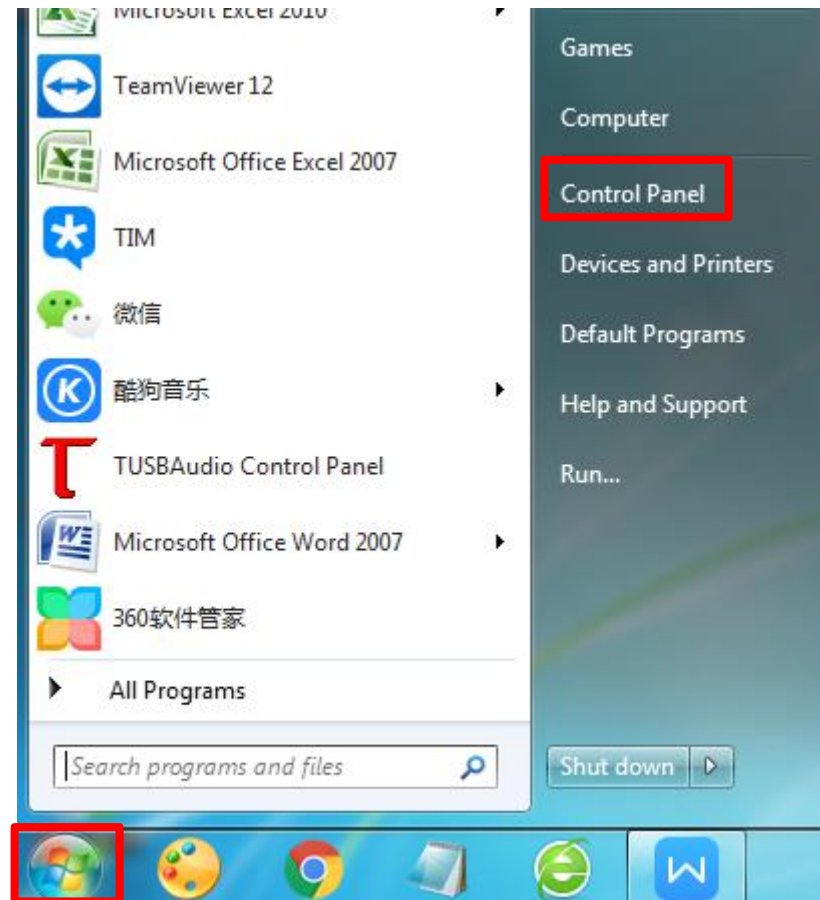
Microsoft Excel 2010
TeamViewer 12
Microsoft Office Excel 2007
TIM
微信
酷狗音乐
TUSBAudio Control Panel
Microsoft Office Word 2007
360软件管家
All Programs
Search programs and files

Games
Computer
Control Panel
Devices and Printers
Default Programs
Help and Support
Run...
Shut down